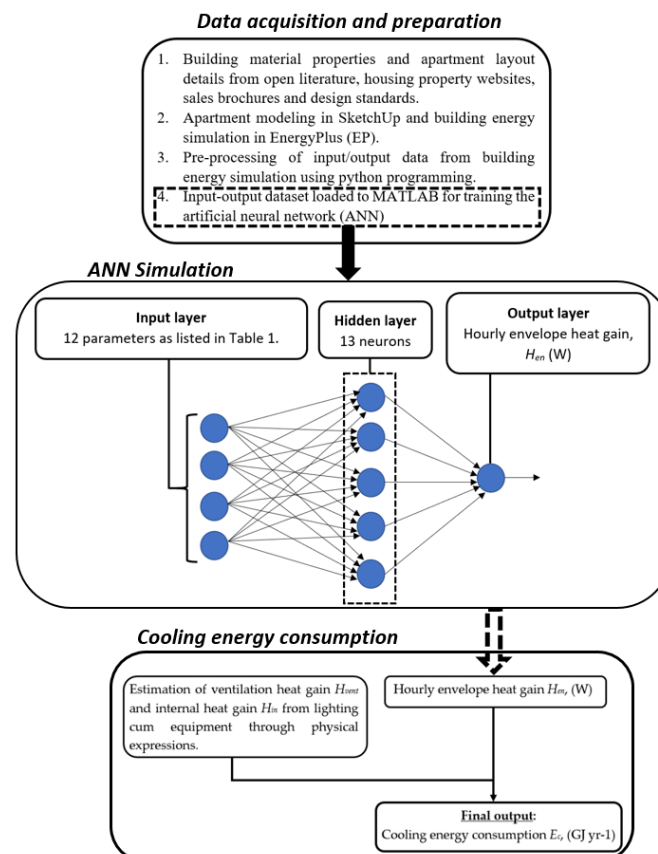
Data acquisition and preparation

1. Building material properties and apartment layout details from open literature, housing property websites, sales brochures and design standards.
2. Apartment modeling in SketchUp and building energy simulation in EnergyPlus (EP).
3. Pre-processing of input/output data from building energy simulation using python programming.
4. Input-output dataset loaded to MATLAB for training the artificial neural network (ANN)

ANN Simulation

Input layer
12 parameters as listed in Table 1.

Hidden layer
13 neurons

Output layer
Hourly envelope heat gain, $H_{en}$ (W)

Cooling energy consumption

Estimation of ventilation heat gain $H_{vent}$ and internal heat gain $H_{in}$ from lighting cum equipment through physical expressions.

Hourly envelope heat gain $H_{en}$, (W)

Final output:
Cooling energy consumption $E_{c}$, (GJ yr-1)